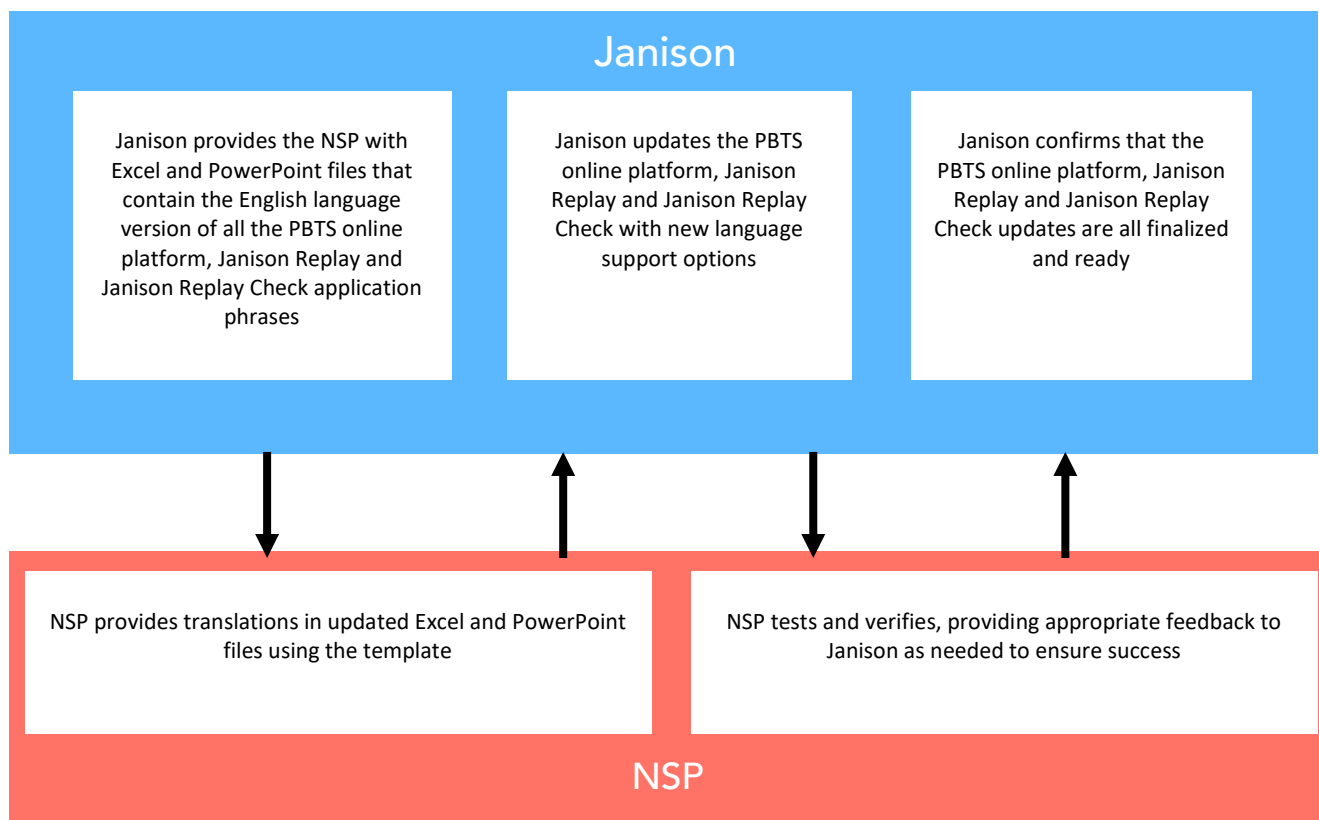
Janison

Janison provides the NSP with Excel and PowerPoint files that contain the English language version of all the PBTS online platform, Janison Replay and Janison Replay Check application phrases

Janison updates the PBTS online platform, Janison Replay and Janison Replay Check with new language support options

Janison confirms that the PBTS online platform, Janison Replay and Janison Replay Check updates are all finalized and ready

NSP provides translations in updated Excel and PowerPoint files using the template

NSP tests and verifies, providing appropriate feedback to Janison as needed to ensure success

NSP